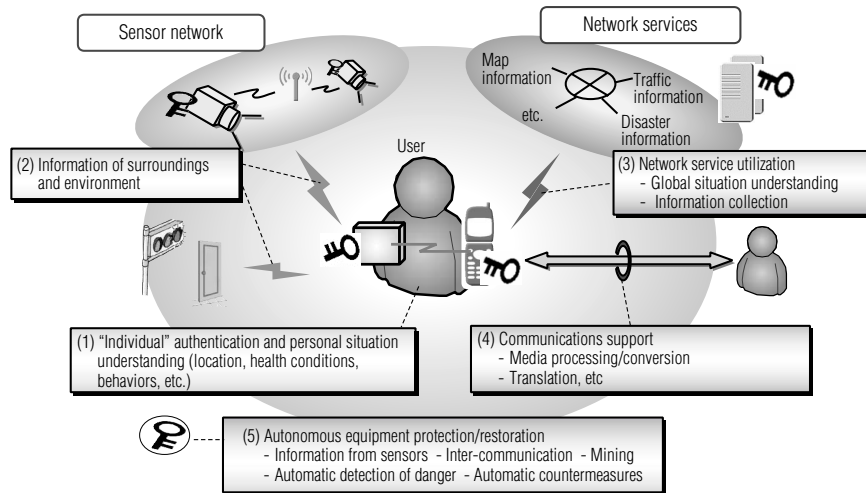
Sensor network

Network services

Map information

Traffic information

etc.

Disaster information

User

(2) Information of surroundings and environment

(3) Network service utilization
- Global situation understanding
- Information collection

(1) "Individual" authentication and personal situation understanding (location, health conditions, behaviors, etc.)

(4) Communications support
- Media processing/conversion
- Translation, etc

(5) Autonomous equipment protection/restoration
- Information from sensors - Inter-communication - Mining
- Automatic detection of danger - Automatic countermeasures